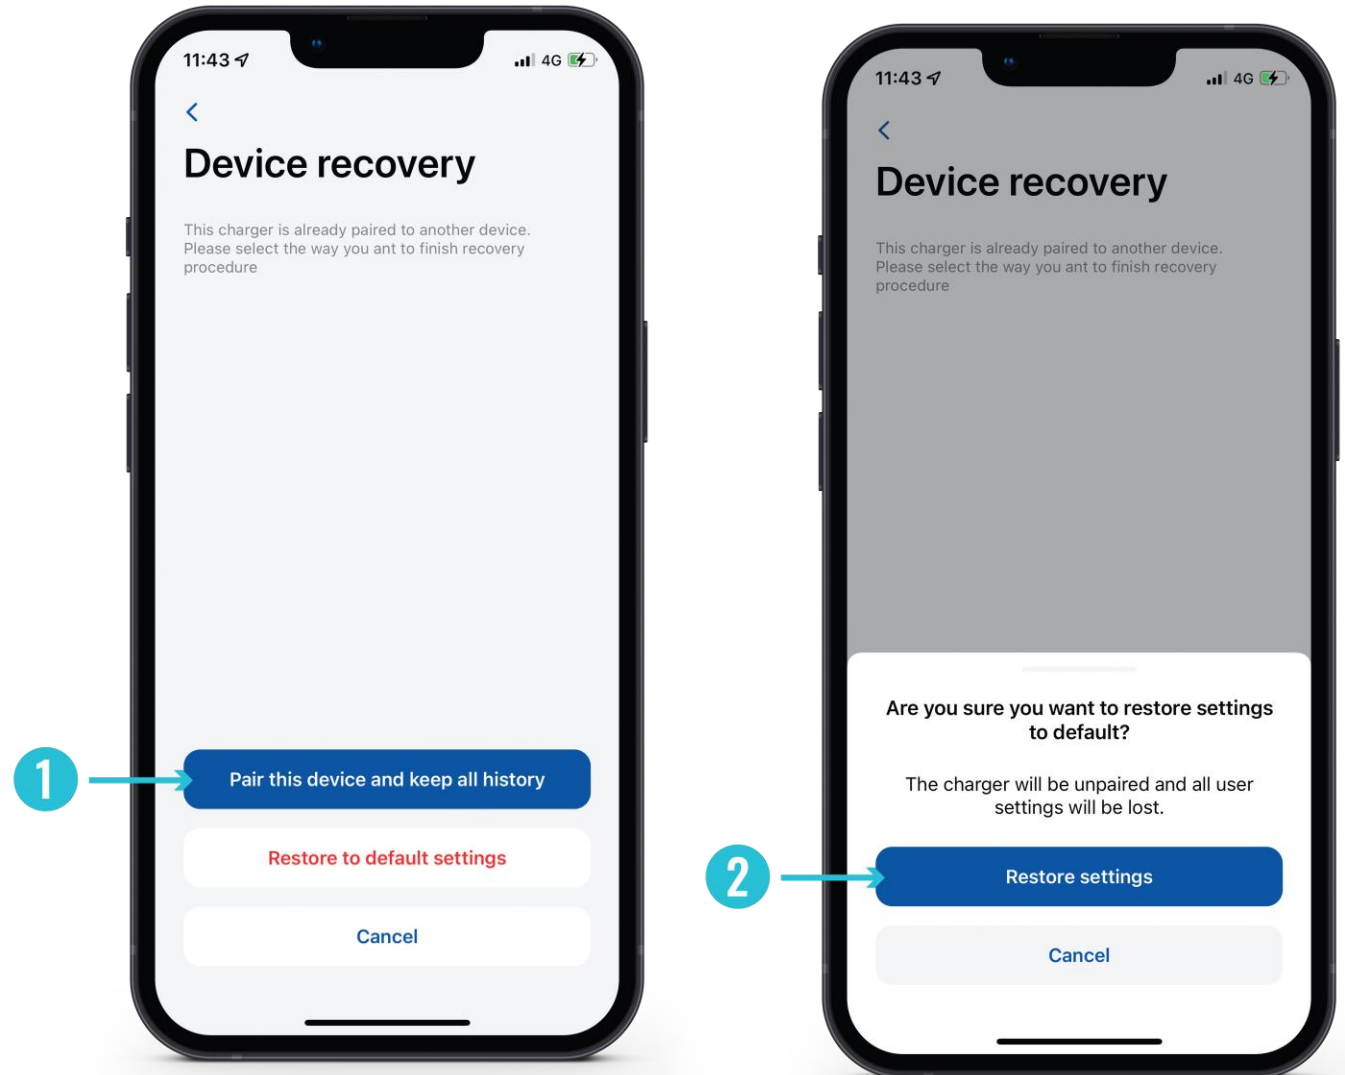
11:43 4G

<

Device recovery

This charger is already paired to another device. Please select the way you ant to finish recovery procedure

1

Pair this device and keep all history

Restore to default settings

Cancel

11:43 4G

<

Device recovery

This charger is already paired to another device. Please select the way you ant to finish recovery procedure

Are you sure you want to restore settings to default?

The charger will be unpaired and all user settings will be lost.

2

Restore settings

Cancel